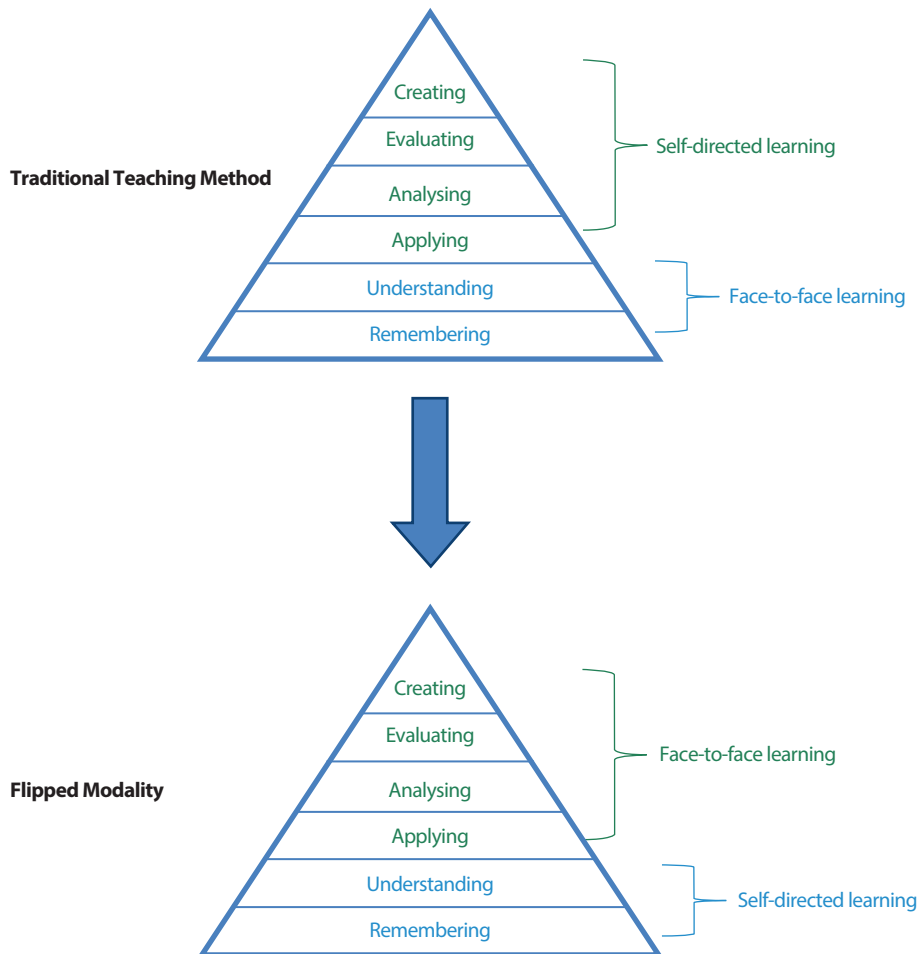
Traditional Teaching Method

Creating
Evaluating
Analysing
Applying
Understanding
Remembering

Self-directed learning

Face-to-face learning

Flipped Modality

Creating
Evaluating
Analysing
Applying
Understanding
Remembering

Face-to-face learning

Self-directed learning